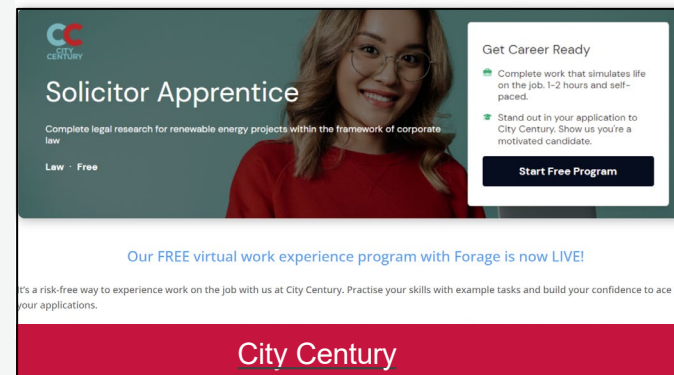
CC
CITY CENTURY

Solicitor Apprentice

Complete legal research for renewable energy projects within the framework of corporate law

Law · Free

Get Career Ready

Complete work that simulates life on the job. 1-2 hours and self-paced.

Stand out in your application to City Century. Show us you're a motivated candidate.

Start Free Program

Our FREE virtual work experience program with Forage is now LIVE!

It's a risk-free way to experience work on the job with us at City Century. Practise your skills with example tasks and build your confidence to ace your applications.

City Century